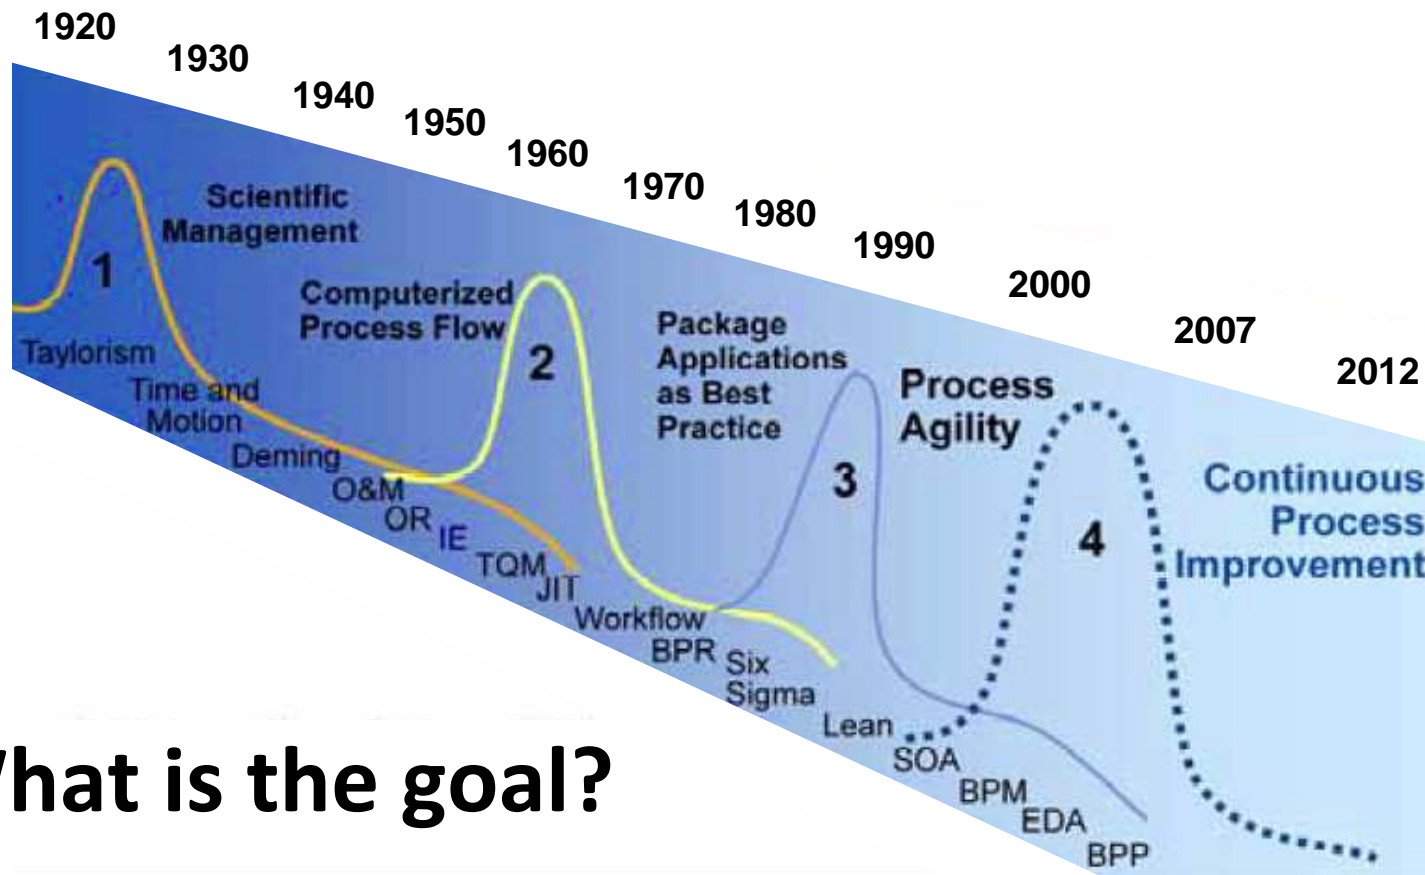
1920
1930
1940
1950
1960
1970
1980
1990
2000
2007
2012

Scientific Management
1
Taylorism
Time and Motion
Deming
O&M
OR
IE
TQM
JIT

Computerized Process Flow
2
Workflow
BPR
Six Sigma

Package Applications as Best Practice
3
Lean
SOA
BPM
EDA
BPP

Process Agility
4

Continuous Process Improvement

hat is the goal?